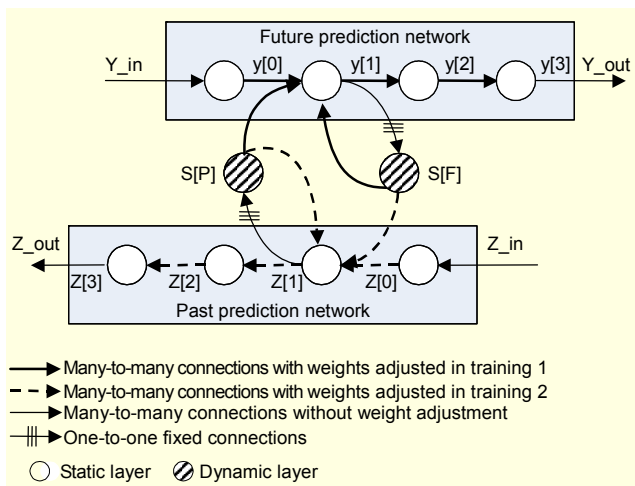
Future prediction network

Y_in

y[0]

y[1]

y[2]

y[3]

Y_out

S[P]

S[F]

Z_out

Z[3]

Z[2]

Z[1]

Z[0]

Z_in

Past prediction network

Many-to-many connections with weights adjusted in training 1

Many-to-many connections with weights adjusted in training 2

Many-to-many connections without weight adjustment

One-to-one fixed connections

Static layer

Dynamic layer